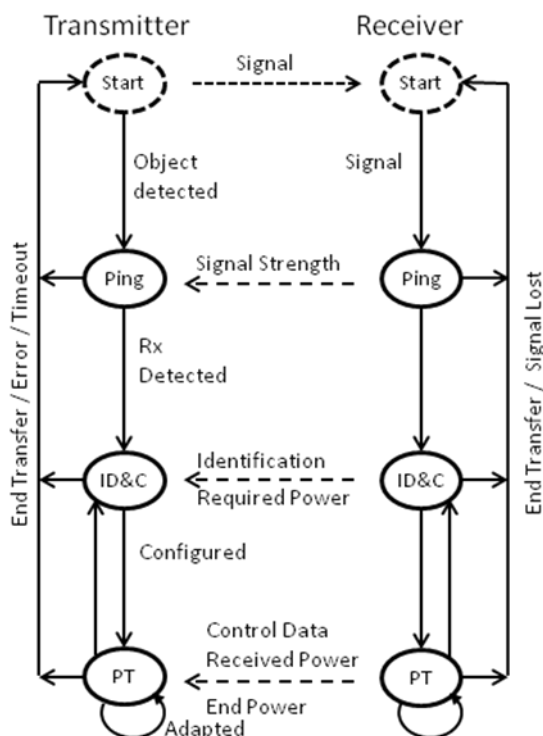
Transmitter

Receiver

Start

Signal

Start

Object detected

Signal

End Transfer / Error / Timeout

Ping

Signal Strength

Ping

End Transfer / Signal Lost

Rx Detected

ID&C

Identification Required Power

ID&C

Configured

Control Data Received Power

PT

End Power

PT

Adapted